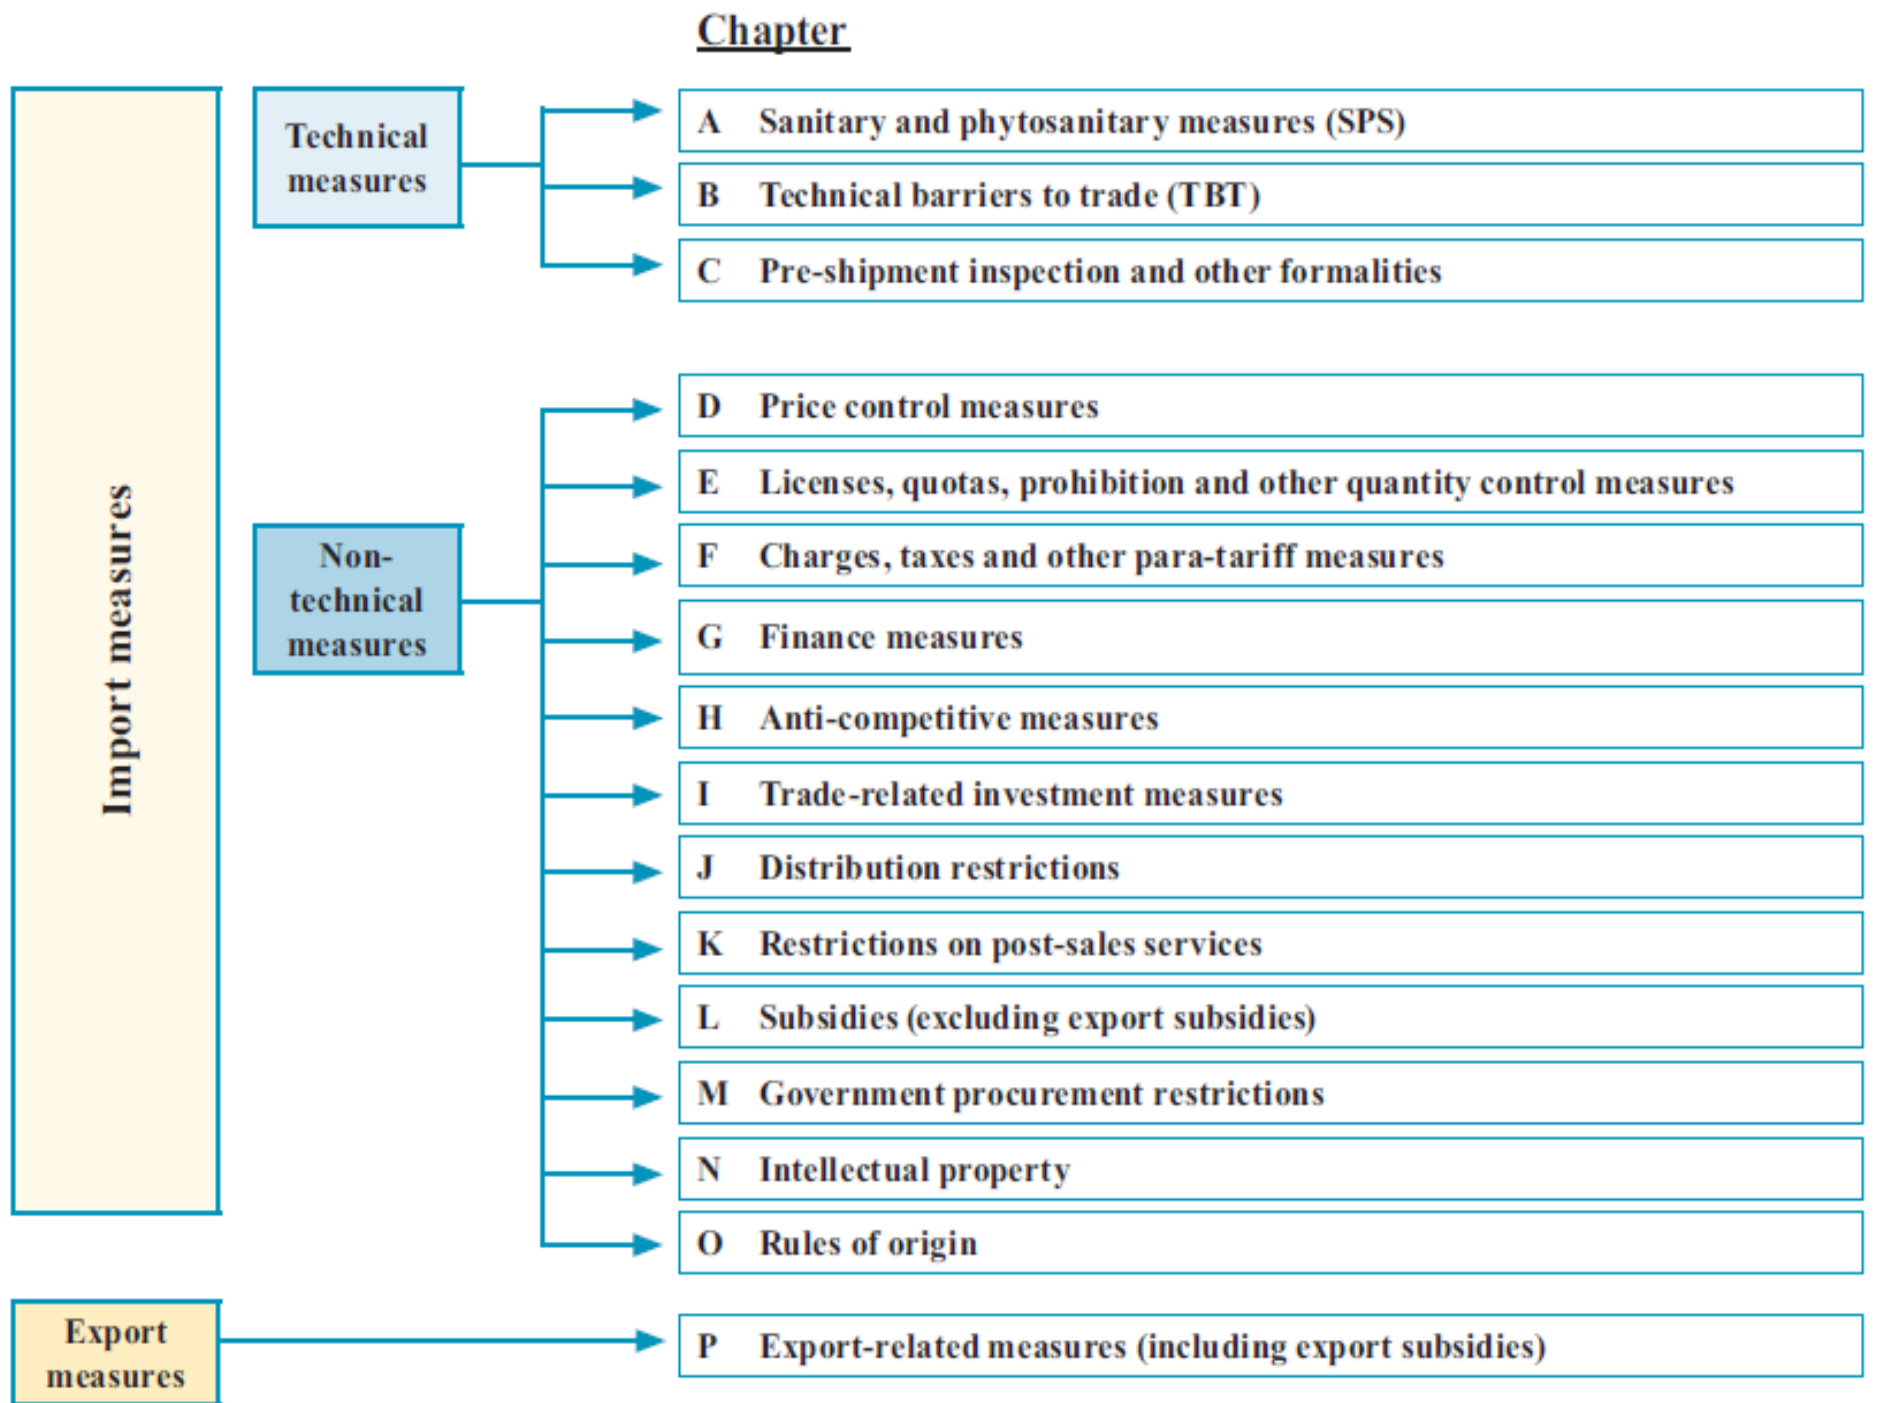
Chapter

Import measures

Technical measures

A Sanitary and phytosanitary measures (SPS)

B Technical barriers to trade (TBT)

C Pre-shipment inspection and other formalities

Non-technical measures

D Price control measures

E Licenses, quotas, prohibition and other quantity control measures

F Charges, taxes and other para-tariff measures

G Finance measures

H Anti-competitive measures

I Trade-related investment measures

J Distribution restrictions

K Restrictions on post-sales services

L Subsidies (excluding export subsidies)

M Government procurement restrictions

N Intellectual property

O Rules of origin

Export measures

P Export-related measures (including export subsidies)